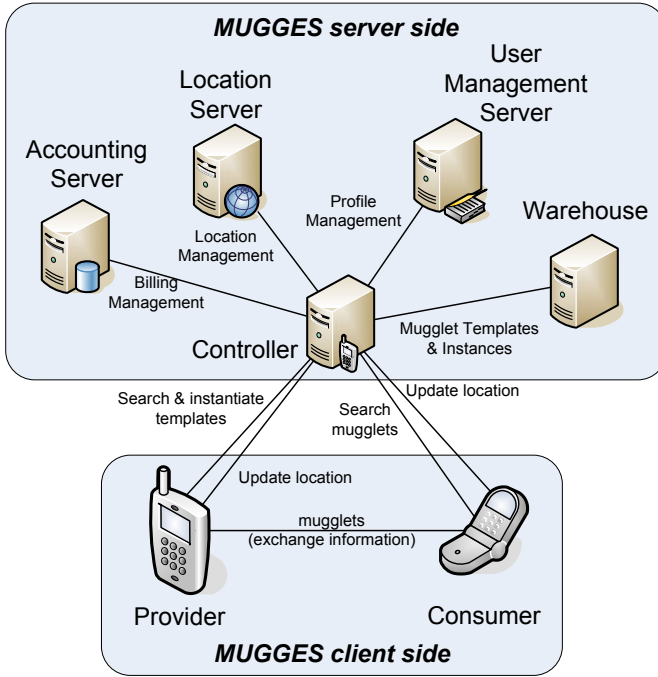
MUGGES server side

Location Server

User Management Server

Accounting Server

Profile Management

Warehouse

Location Management

Billing Management

Controller

Mugglet Templates & Instances

Update location

Search & instantiate templates

Search mugglets

Update location

mugglets (exchange information)

Provider

Consumer

MUGGES client side